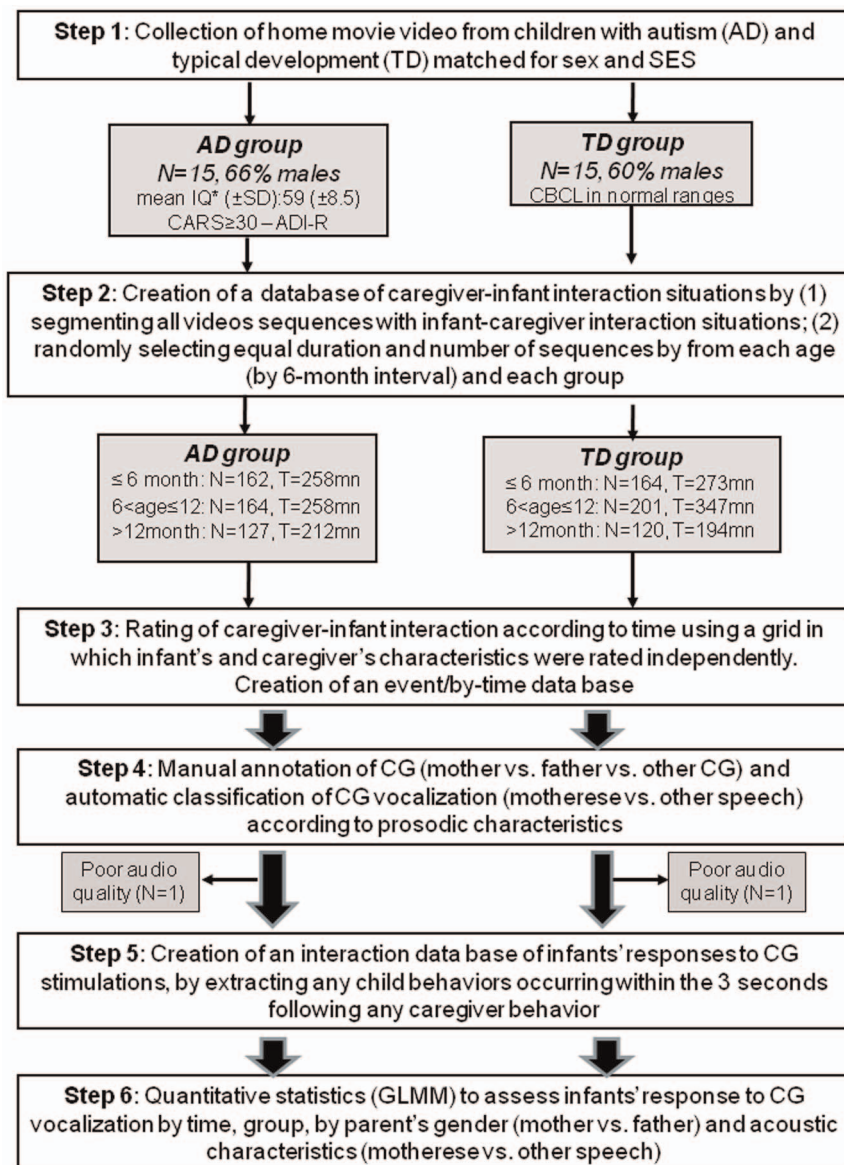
**Step 1**: Collection of home movie video from children with autism (AD) and typical development (TD) matched for sex and SES

**AD group**
N=15, 66% males
mean IQ* (±SD):59 (±8.5)
CARS≥30 – ADI-R

**TD group**
N=15, 60% males
CBCL in normal ranges

**Step 2**: Creation of a database of caregiver-infant interaction situations by (1) segmenting all videos sequences with infant-caregiver interaction situations; (2) randomly selecting equal duration and number of sequences by from each age (by 6-month interval) and each group

**AD group**
≤ 6 month: N=162, T=258mn
6<age≤12: N=164, T=258mn
>12month: N=127, T=212mn

**TD group**
≤ 6 month: N=164, T=273mn
6<age≤12: N=201, T=347mn
>12month: N=120, T=194mn

**Step 3**: Rating of caregiver-infant interaction according to time using a grid in which infant's and caregiver's characteristics were rated independently. Creation of an event/by-time data base

**Step 4**: Manual annotation of CG (mother vs. father vs. other CG) and automatic classification of CG vocalization (motherese vs. other speech) according to prosodic characteristics

Poor audio quality (N=1)

Poor audio quality (N=1)

**Step 5**: Creation of an interaction data base of infants' responses to CG stimulations, by extracting any child behaviors occurring within the 3 seconds following any caregiver behavior

**Step 6**: Quantitative statistics (GLMM) to assess infants' response to CG vocalization by time, group, by parent's gender (mother vs. father) and acoustic characteristics (motherese vs. other speech)